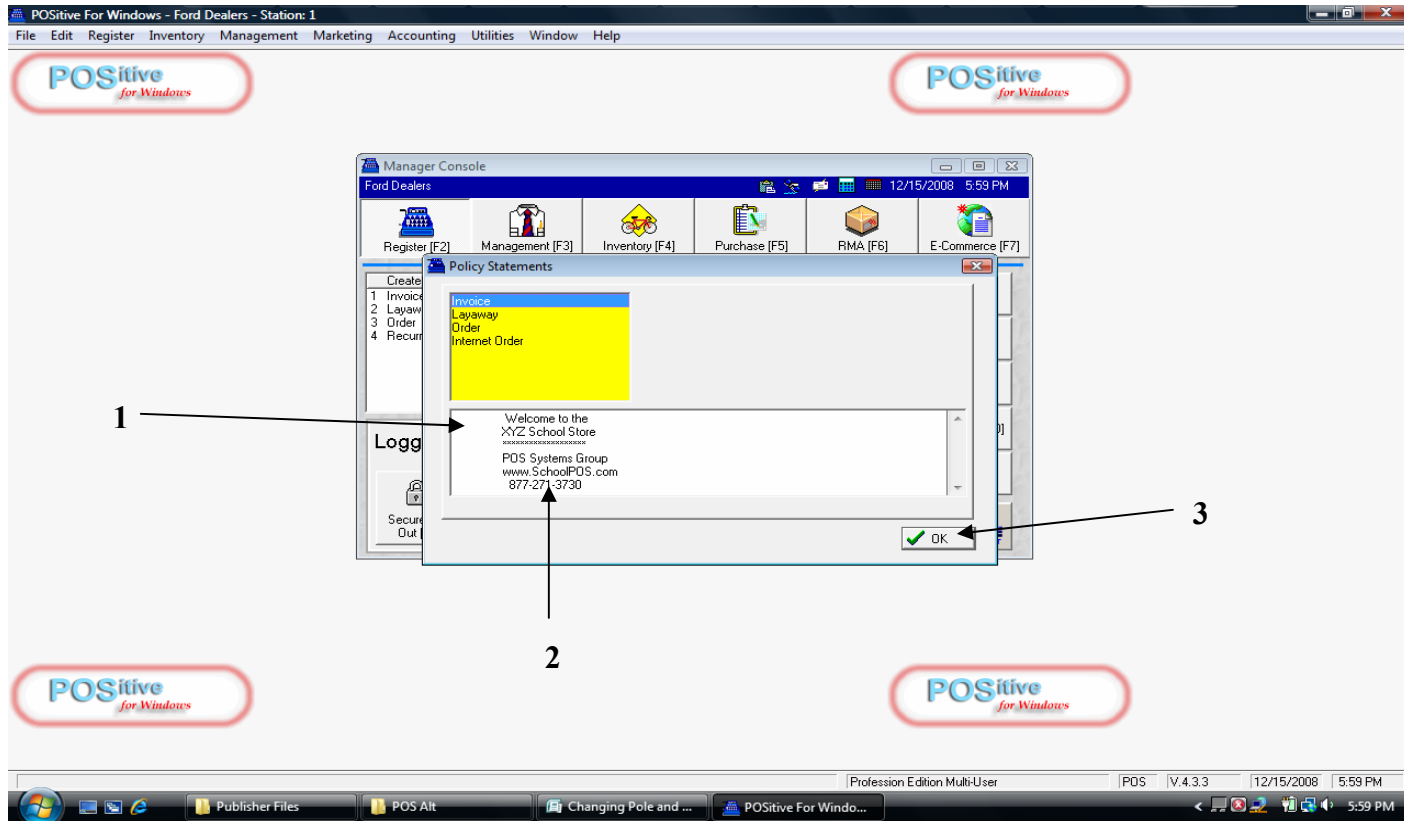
POSitive For Windows - Ford Dealers - Station: 1

File Edit Register Inventory Management Marketing Accounting Utilities Window Help

POSitive for Windows

POSitive for Windows

Manager Console

Ford Dealers 12/15/2008 5:59 PM

Register [F2] Management [F3] Inventory [F4] Purchase [F5] RMA [F6] E-Commerce [F7]

Create
1 Invoic
2 Layaw
3 Order
4 Recurr

Logg

Secure
Out

Policy Statements

Invoice
Layaway
Order
Internet Order

Welcome to the
XYZ School Store
xxxxxxxxxxxxxxxxxx
POS Systems Group
www.SchoolPOS.com
877-271-3730

OK

1

2

3

POSitive for Windows

POSitive for Windows

Profession Edition Multi-User POS V.4.3.3 12/15/2008 5:59 PM

Publisher Files POS Alt Changing Pole and ... POSitive For Windo... 5:59 PM